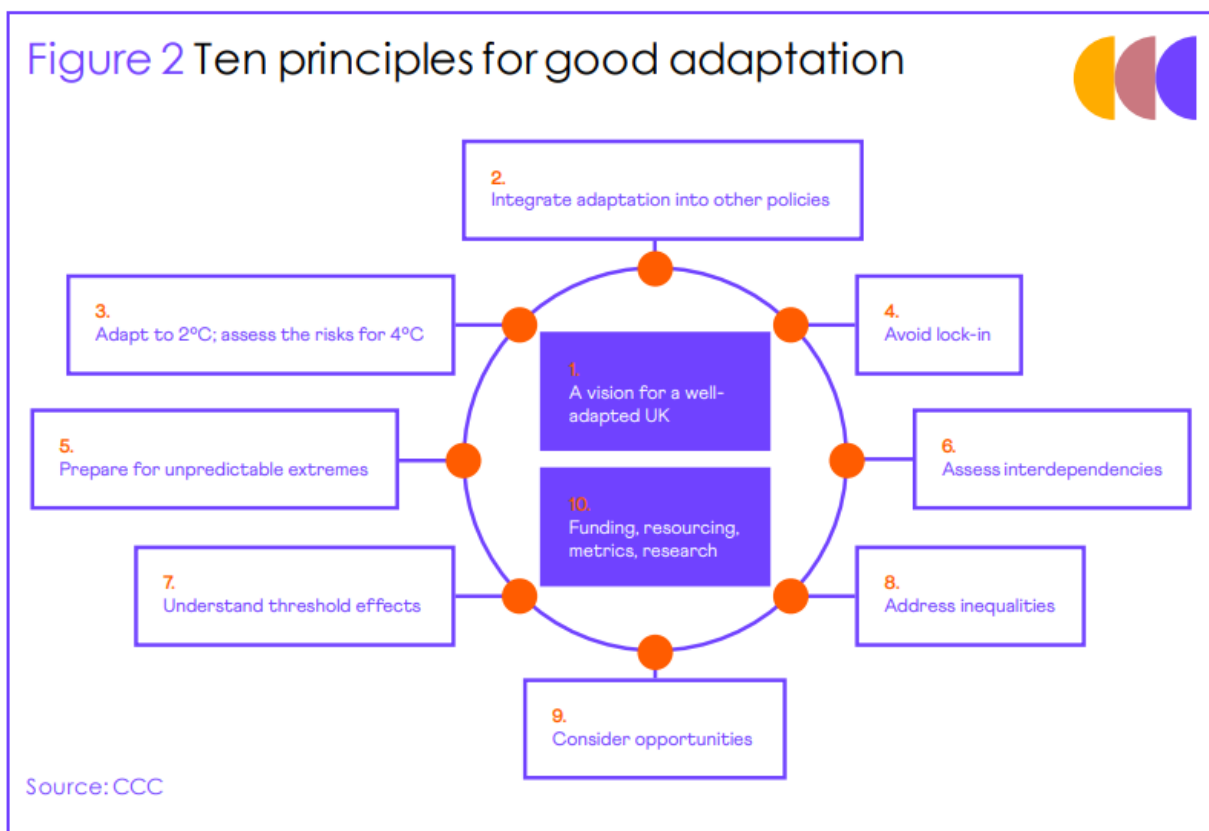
Figure 2 Ten principles for good adaptation

2.
Integrate adaptation into other policies

3.
Adapt to 2ºC; assess the risks for 4ºC

4.
Avoid lock-in

1.
A vision for a well-adapted UK

5.
Prepare for unpredictable extremes

6.
Assess interdependencies

10.
Funding, resourcing, metrics, research

7.
Understand threshold effects

8.
Address inequalities

9.
Consider opportunities

Source: CCC